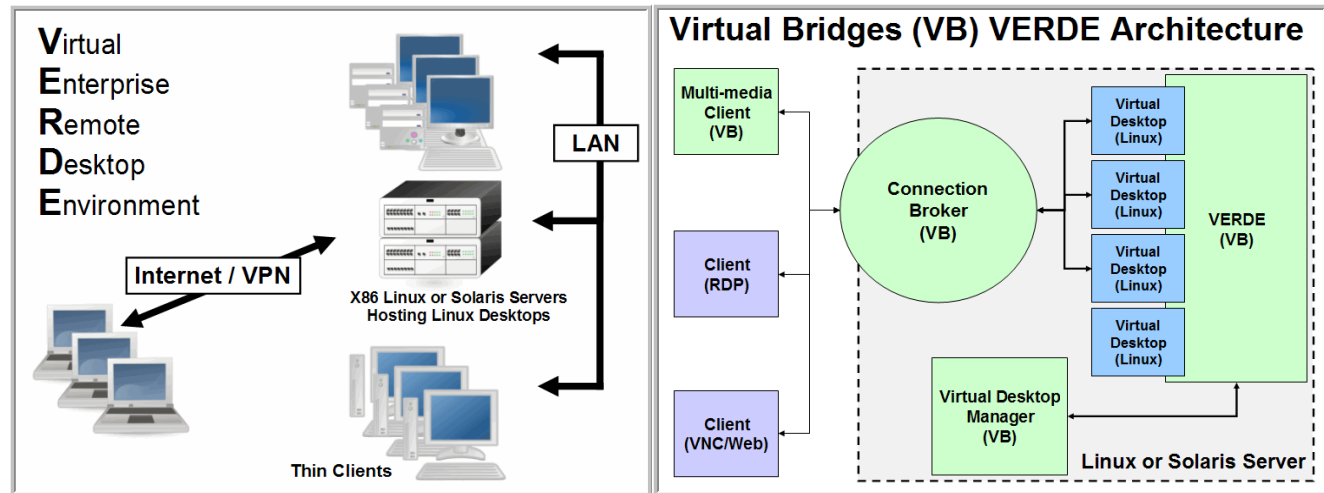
Virtual
Enterprise
Remote
Desktop
Environment

LAN

Internet / VPN

X86 Linux or Solaris Servers Hosting Linux Desktops

Thin Clients

Virtual Bridges (VB) VERDE Architecture

Multi-media Client (VB)

Client (RDP)

Client (VNC/Web)

Connection Broker (VB)

Virtual Desktop (Linux)

Virtual Desktop (Linux)

Virtual Desktop (Linux)

Virtual Desktop (Linux)

VERDE (VB)

Virtual Desktop Manager (VB)

Linux or Solaris Server